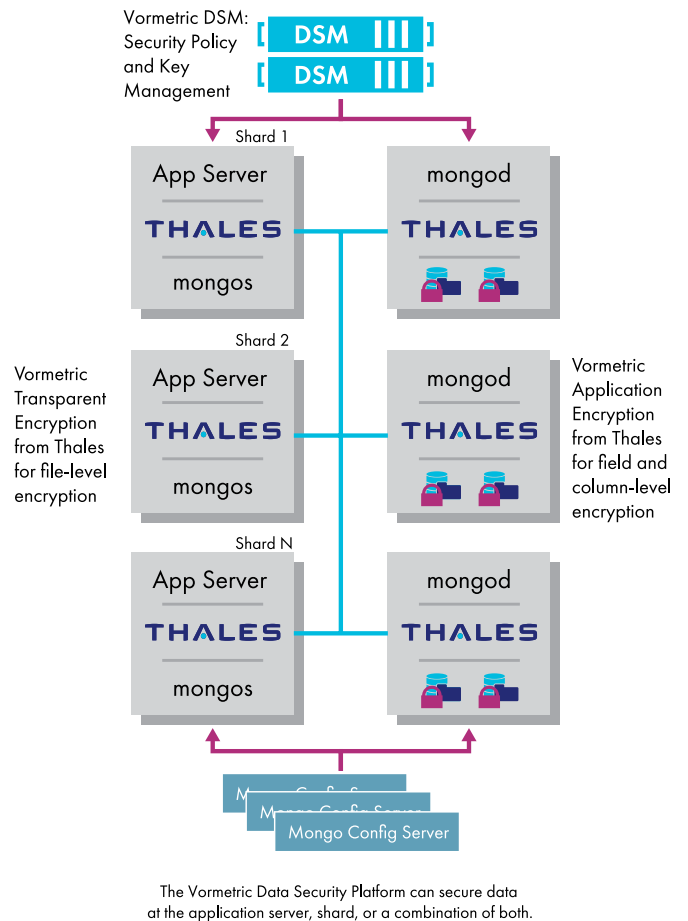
Vormetric DSM:
Security Policy
and Key
Management

DSM
DSM

Shard 1

App Server
THALES
mongos

mongod
THALES

Shard 2

Vormetric
Transparent
Encryption
from Thales
for file-level
encryption

App Server
THALES
mongos

mongod
THALES

Vormetric
Application
Encryption
from Thales
for field and
column-level
encryption

Shard N

App Server
THALES
mongos

mongod
THALES

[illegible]
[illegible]
Mongo Config Server

The Vormetric Data Security Platform can secure data at the application server, shard, or a combination of both.